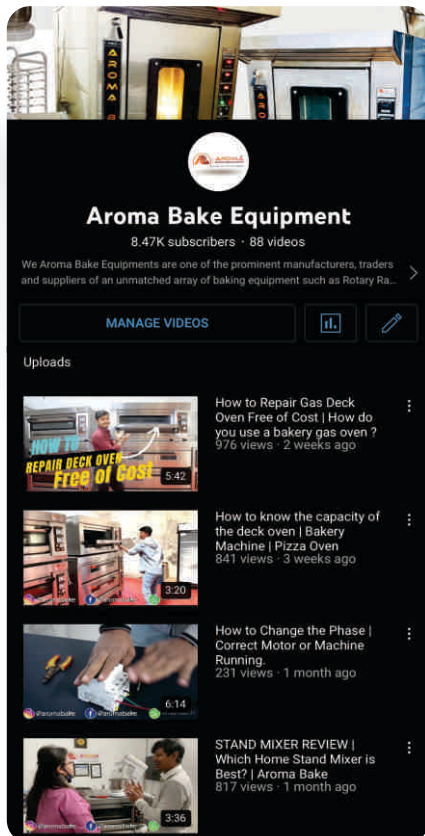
AROMA

Aroma Bake Equipment

8.47K subscribers · 88 videos

We Aroma Bake Equipments are one of the prominent manufacturers, traders and suppliers of an unmatched array of baking equipment such as Rotary Ra...

MANAGE VIDEOS

Uploads

HOW TO REPAIR DECK OVEN Free of Cost
5:42

How to Repair Gas Deck Oven Free of Cost | How do you use a bakery gas oven ?
976 views · 2 weeks ago

3:20

How to know the capacity of the deck oven | Bakery Machine | Pizza Oven
841 views · 3 weeks ago

@aromabake @aromabake
6:14

How to Change the Phase | Correct Motor or Machine Running.
231 views · 1 month ago

@aromabake @aromabake
3:36

STAND MIXER REVIEW | Which Home Stand Mixer is Best? | Aroma Bake
817 views · 1 month ago